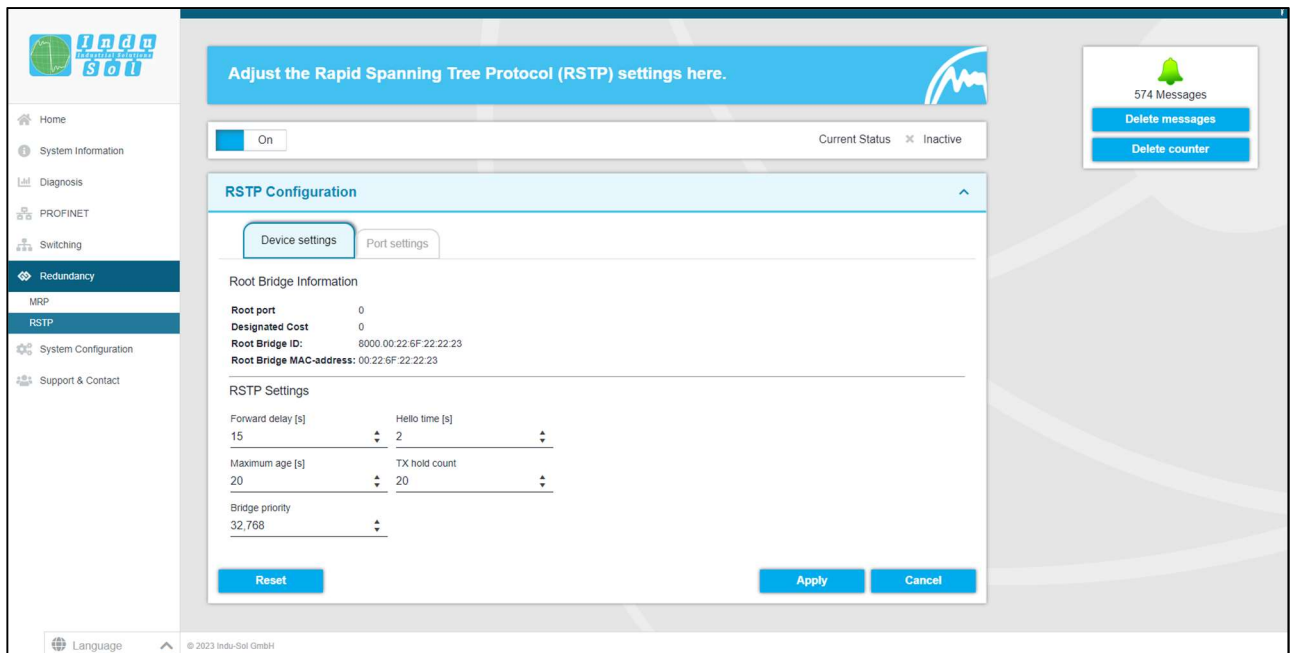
Indu Industrial Solutions Sol

Home
System Information
Diagnosis
PROFINET
Switching
Redundancy
MRP
RSTP
System Configuration
Support & Contact

Adjust the Rapid Spanning Tree Protocol (RSTP) settings here.

On

Current Status × Inactive

RSTP Configuration

Device settings
Port settings

Root Bridge Information

Root port 0
Designated Cost 0
Root Bridge ID: 8000.00:22:6F:22:22:23
Root Bridge MAC-address: 00:22:6F:22:22:23

RSTP Settings

Forward delay [s]
15
Hello time [s]
2
Maximum age [s]
20
TX hold count
20
Bridge priority
32,768

Reset
Apply
Cancel

574 Messages
Delete messages
Delete counter

Language
© 2023 Indu-Sol GmbH